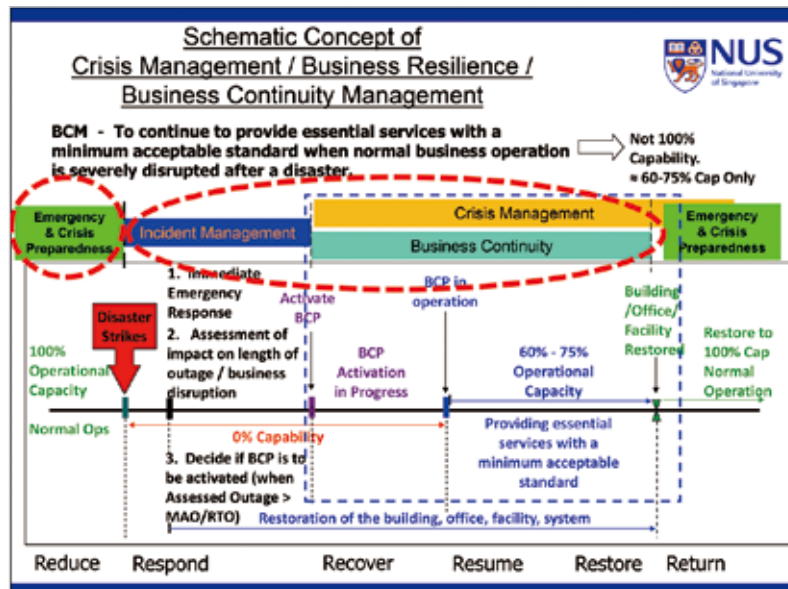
Schematic Concept of
Crisis Management / Business Resilience /
Business Continuity Management

NUS
National University of Singapore

BCM - To continue to provide essential services with a minimum acceptable standard when normal business operation is severely disrupted after a disaster.

Not 100% Capability.
≈ 60-75% Cap Only

Emergency & Crisis Preparedness

Incident Management

Crisis Management

Business Continuity

Emergency & Crisis Preparedness

1. Immediate Emergency Response
2. Assessment of impact on length of outage / business disruption

Activate BCP

BCP in operation

Building /Office/ Facility Restored

Disaster Strikes

100% Operational Capacity

BCP Activation in Progress

60% - 75% Operational Capacity

Restore to 100% Cap Normal Operation

Normal Ops

0% Capability

Providing essential services with a minimum acceptable standard

3. Decide if BCP is to be activated (when Assessed Outage > MAO/RTO)

Restoration of the building, office, facility, system

Reduce Respond Recover Resume Restore Return